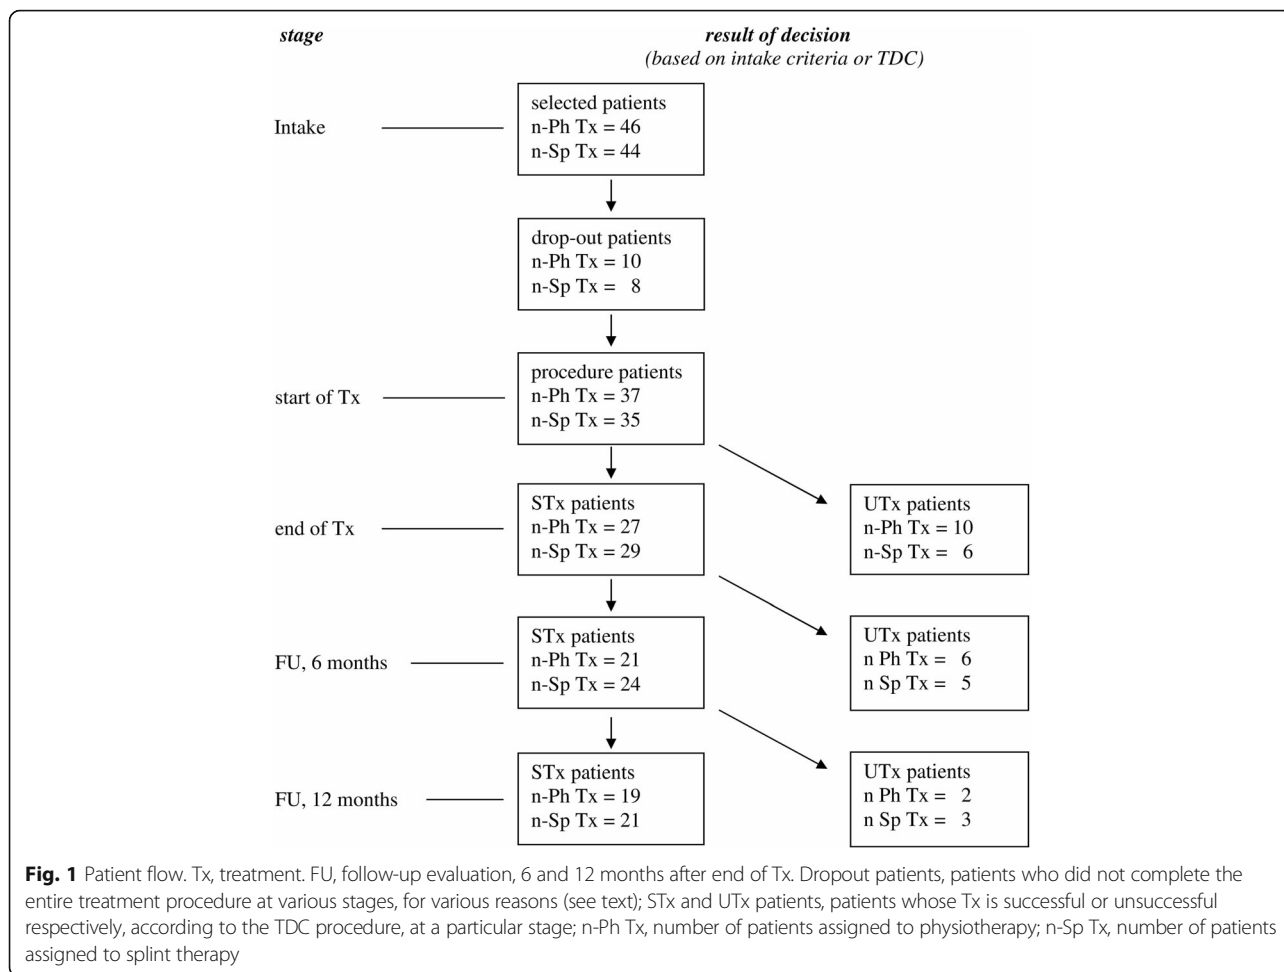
*stage*

*result of decision*
*(based on intake criteria or TDC)*

Intake

selected patients
n-Ph Tx = 46
n-Sp Tx = 44

drop-out patients
n-Ph Tx = 10
n-Sp Tx = 8

start of Tx

procedure patients
n-Ph Tx = 37
n-Sp Tx = 35

end of Tx

STx patients
n-Ph Tx = 27
n-Sp Tx = 29

UTx patients
n-Ph Tx = 10
n-Sp Tx = 6

FU, 6 months

STx patients
n-Ph Tx = 21
n-Sp Tx = 24

UTx patients
n Ph Tx = 6
n Sp Tx = 5

FU, 12 months

STx patients
n-Ph Tx = 19
n-Sp Tx = 21

UTx patients
n Ph Tx = 2
n Sp Tx = 3

**Fig. 1** Patient flow. Tx, treatment. FU, follow-up evaluation, 6 and 12 months after end of Tx. Dropout patients, patients who did not complete the entire treatment procedure at various stages, for various reasons (see text); STx and UTx patients, patients whose Tx is successful or unsuccessful respectively, according to the TDC procedure, at a particular stage; n-Ph Tx, number of patients assigned to physiotherapy; n-Sp Tx, number of patients assigned to splint therapy